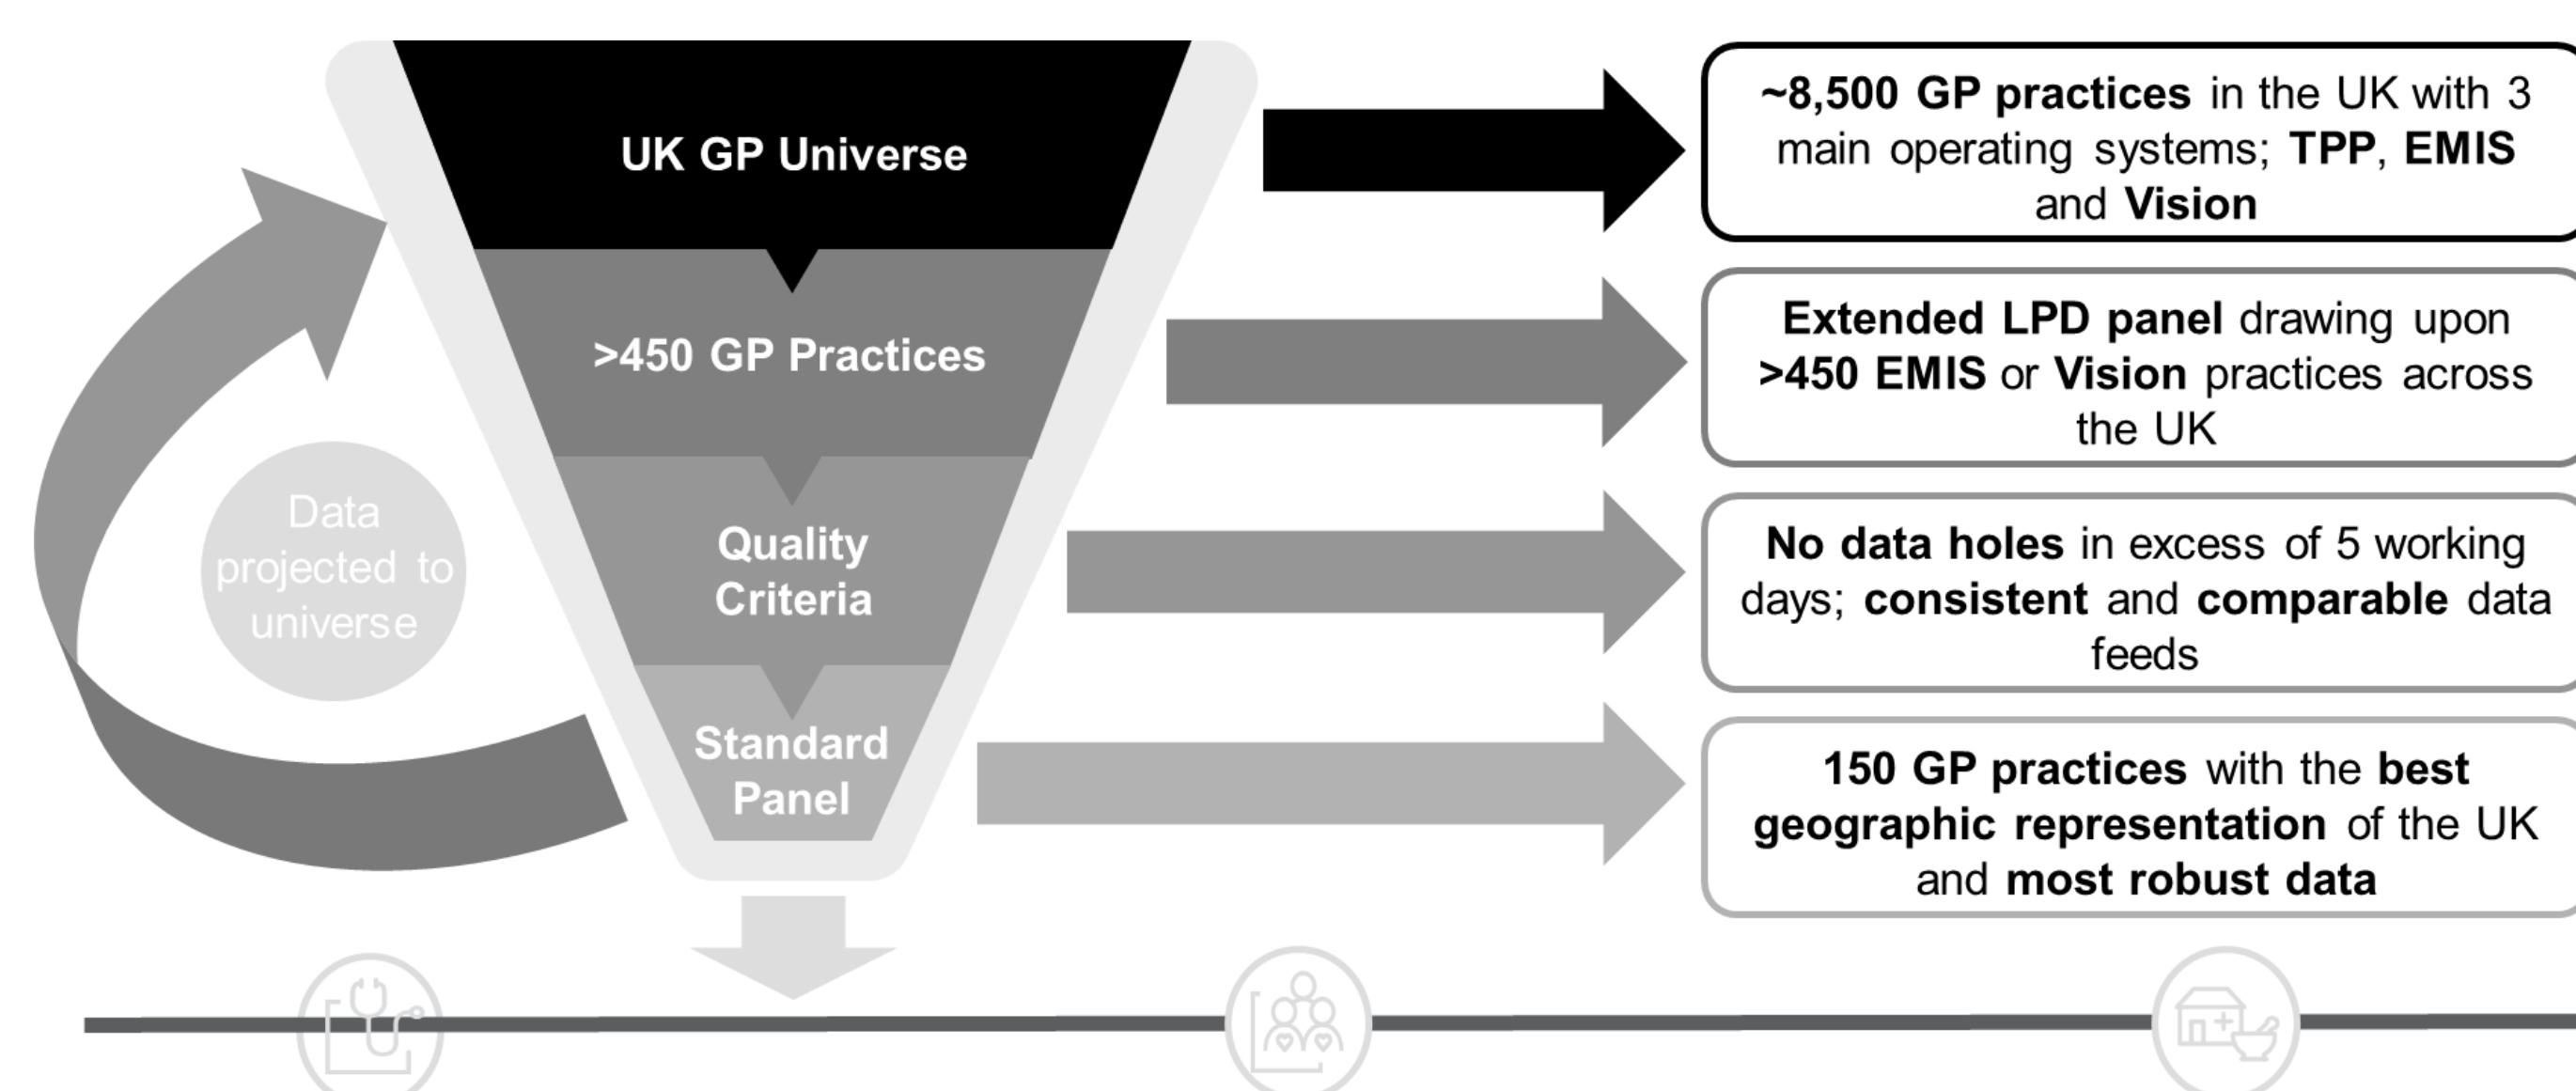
UK GP Universe

>450 GP Practices

Quality Criteria

Standard Panel

Data projected to universe

~8,500 GP practices in the UK with 3 main operating systems; TPP, EMIS and Vision

Extended LPD panel drawing upon >450 EMIS or Vision practices across the UK

No data holes in excess of 5 working days; consistent and comparable data feeds

150 GP practices with the best geographic representation of the UK and most robust data